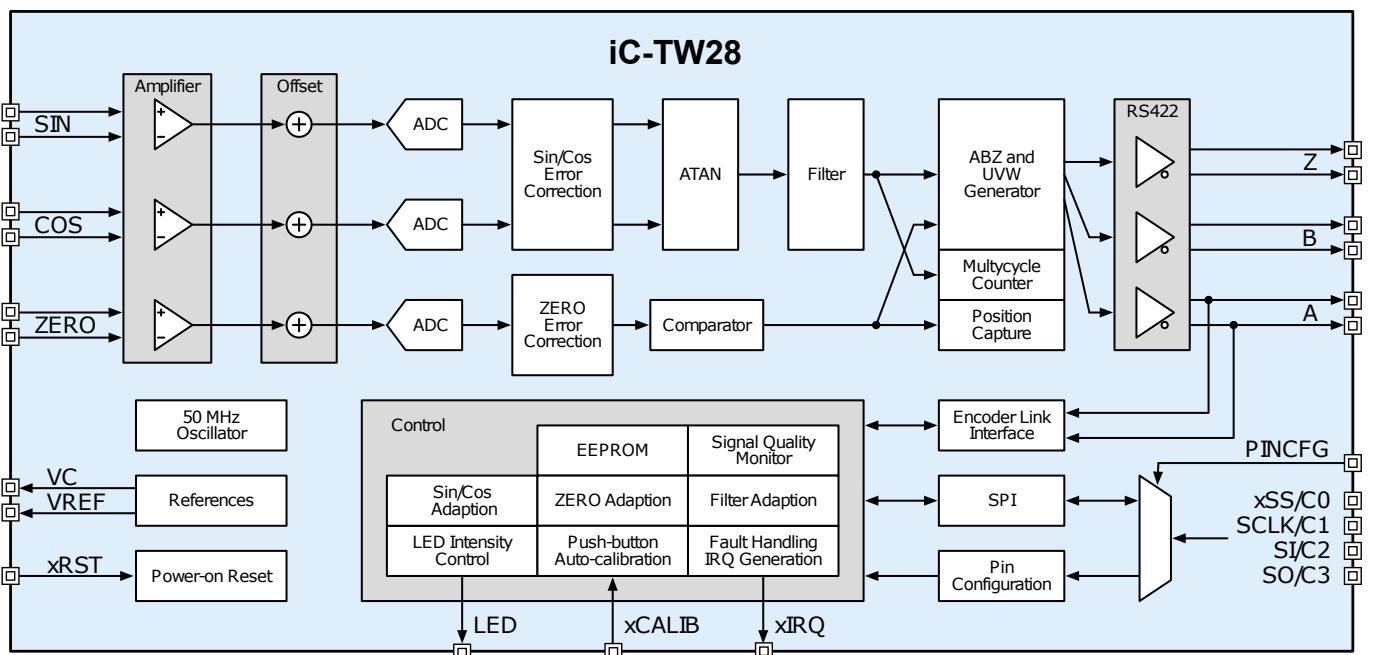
iC-TW28

Amplifier

Offset

SIN

COS

ZERO

ADC

ADC

ADC

Sin/Cos Error Correction

ZERO Error Correction

ATAN

Filter

Comparator

ABZ and UVW Generator

Multycycle Counter

Position Capture

RS422

Z

B

A

50 MHz Oscillator

VC

VREF

References

xRST

Power-on Reset

Control

EEPROM

Signal Quality Monitor

Sin/Cos Adaption

ZERO Adaption

Filter Adaption

LED Intensity Control

Push-button Auto-calibration

Fault Handling IRQ Generation

LED

xCALIB

xIRQ

Encoder Link Interface

SPI

Pin Configuration

PINCFG

xSS/C0

SCLK/C1

SI/C2

SO/C3